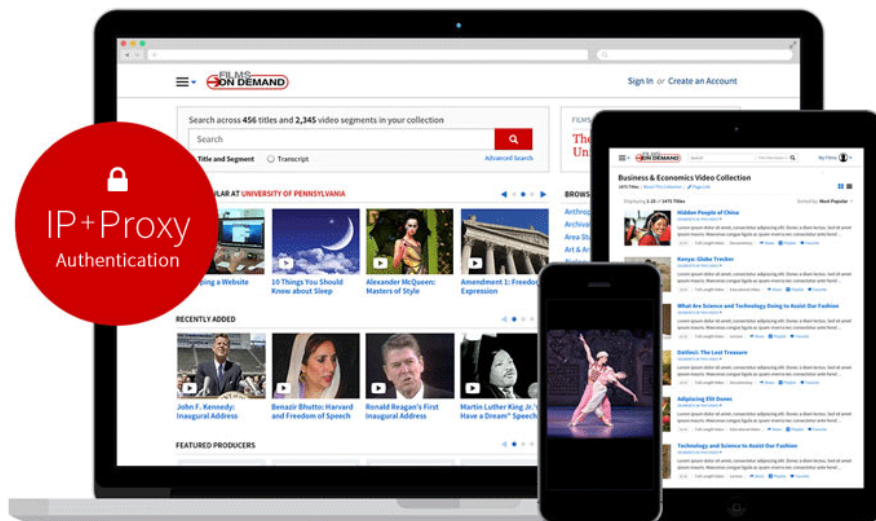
FILMS ON DEMAND

Sign In or Create an Account

Search across 456 titles and 2,345 video segments in your collection

Search

Title and Segment Transcript

Advanced Search

IP+Proxy
Authentication

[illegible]ULAR AT UNIVERSITY OF PENNSYLVANIA

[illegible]ping a Website

10 Things You Should Know about Sleep

Alexander McQueen: Masters of Style

Amendment 1: Freedo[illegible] Expression

BROWS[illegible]
Anthrop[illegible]
Archiva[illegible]
Area St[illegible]
Art & A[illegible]

FILMS
The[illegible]
Un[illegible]

RECENTLY ADDED

John F. Kennedy: Inaugural Address

Benazir Bhutto: Harvard and Freedom of Speech

Ronald Reagan's First Inaugural Address

Martin Luther King Jr.: Have a Dream" Speech

FEATURED PRODUCERS

FILMS ON DEMAND

Business & Economics Video Collection

Hidden People of China

Kenya: Globe Trekker

What Are Science and Technology Doing to Assist Our Fashion

Datinci: The Lost Treasure

Adaptive Elit Dones

Technology and Science to Assist Our Fashion